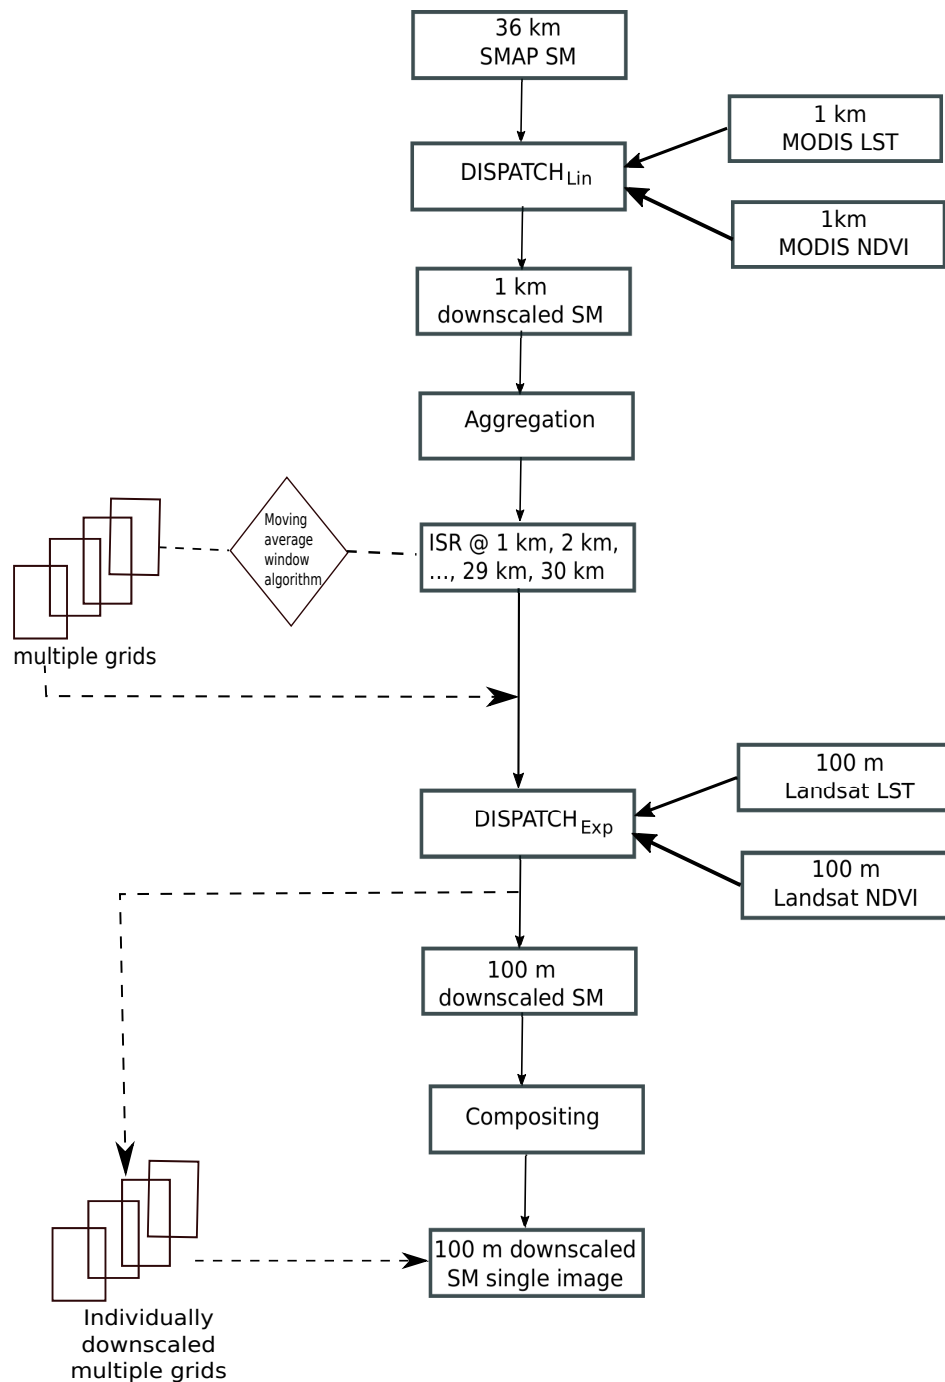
36 km
SMAP SM

1 km
MODIS LST

DISPATCH$_{Lin}$

1km
MODIS NDVI

1 km
downscaled SM

Aggregation

Moving average window algorithm

ISR @ 1 km, 2 km, ..., 29 km, 30 km

multiple grids

100 m
Landsat LST

DISPATCH$_{Exp}$

100 m
Landsat NDVI

100 m
downscaled SM

Compositing

100 m downscaled SM single image

Individually downscaled multiple grids